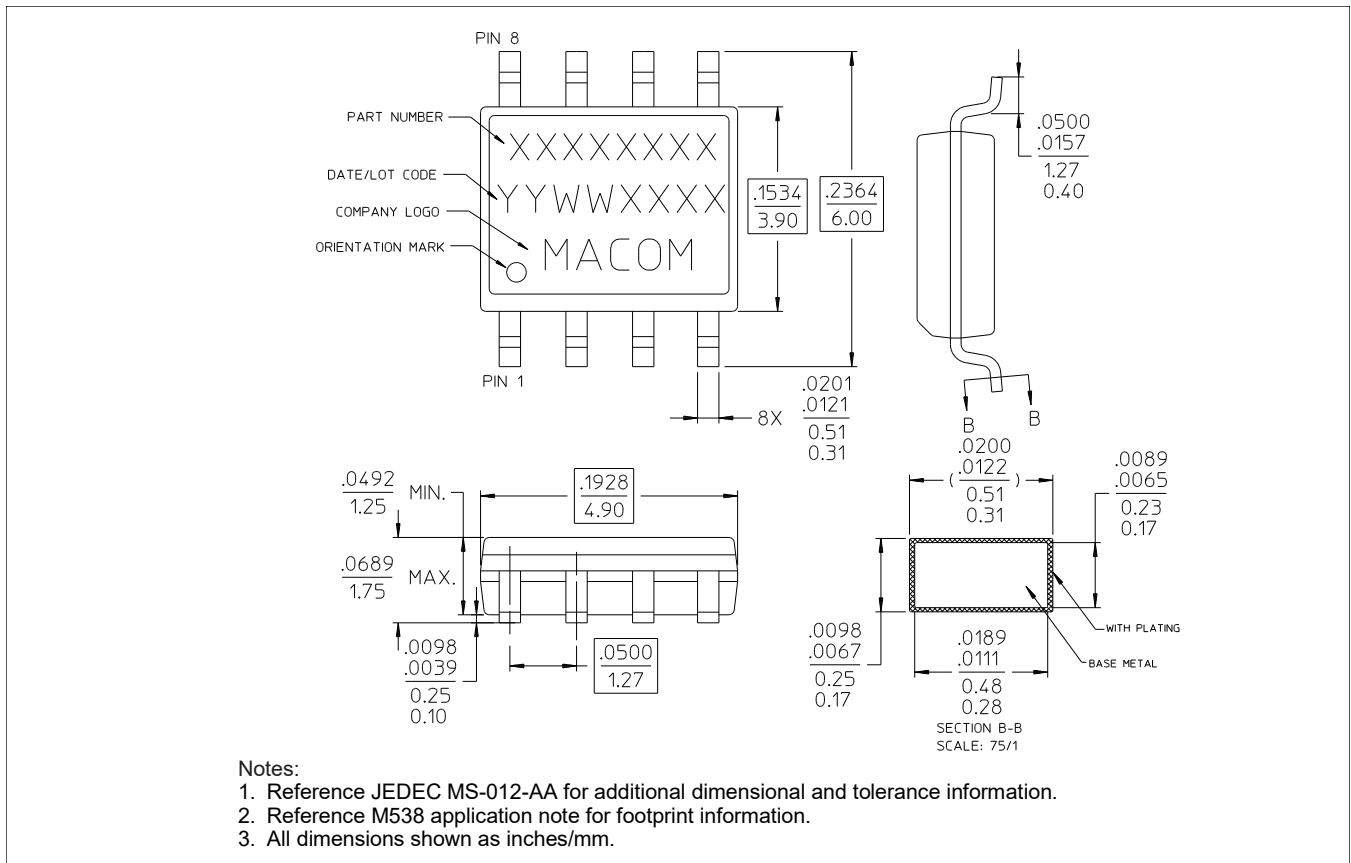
PIN 8

PART NUMBER

DATE/LOT CODE

COMPANY LOGO

ORIENTATION MARK

XXXXXXXX

YYWWXXXX

MACOM

PIN 1

$\frac{.1534}{3.90}$

$\frac{.2364}{6.00}$

.0500
.0157
1.27
0.40

.0201
.0121
0.51
0.31

8X

B

B

.0492
1.25
MIN.

.0689
1.75
MAX.

$\frac{.1928}{4.90}$

.0098
.0039
0.25
0.10

$\frac{.0500}{1.27}$

.0200
( .0122 )
0.51
0.31

.0089
.0065
0.23
0.17

WITH PLATING

BASE METAL

.0098
.0067
0.25
0.17

.0189
.0111
0.48
0.28

SECTION B-B
SCALE: 75/1

Notes:
1. Reference JEDEC MS-012-AA for additional dimensional and tolerance information.
2. Reference M538 application note for footprint information.
3. All dimensions shown as inches/mm.